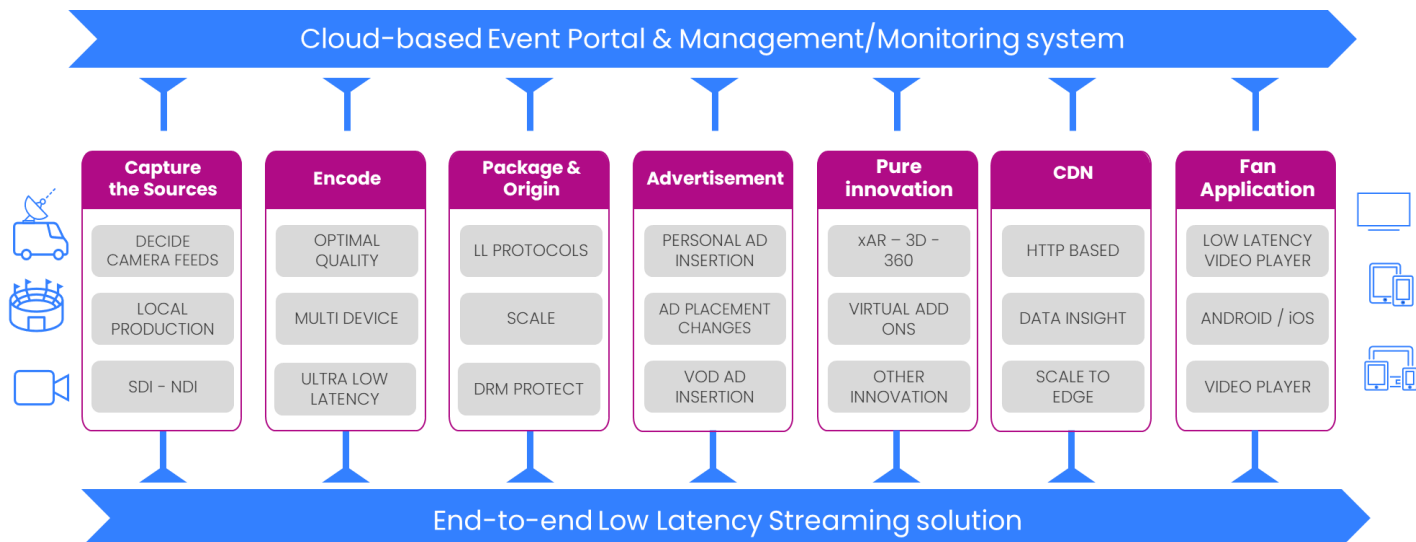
Cloud-based Event Portal & Management/Monitoring system

Capture the Sources
DECIDE CAMERA FEEDS
LOCAL PRODUCTION
SDI - NDI

Encode
OPTIMAL QUALITY
MULTI DEVICE
ULTRA LOW LATENCY

Package & Origin
LL PROTOCOLS
SCALE
DRM PROTECT

Advertisement
PERSONAL AD INSERTION
AD PLACEMENT CHANGES
VOD AD INSERTION

Pure innovation
xAR – 3D - 360
VIRTUAL ADD ONS
OTHER INNOVATION

CDN
HTTP BASED
DATA INSIGHT
SCALE TO EDGE

Fan Application
LOW LATENCY VIDEO PLAYER
ANDROID / iOS
VIDEO PLAYER

End-to-end Low Latency Streaming solution